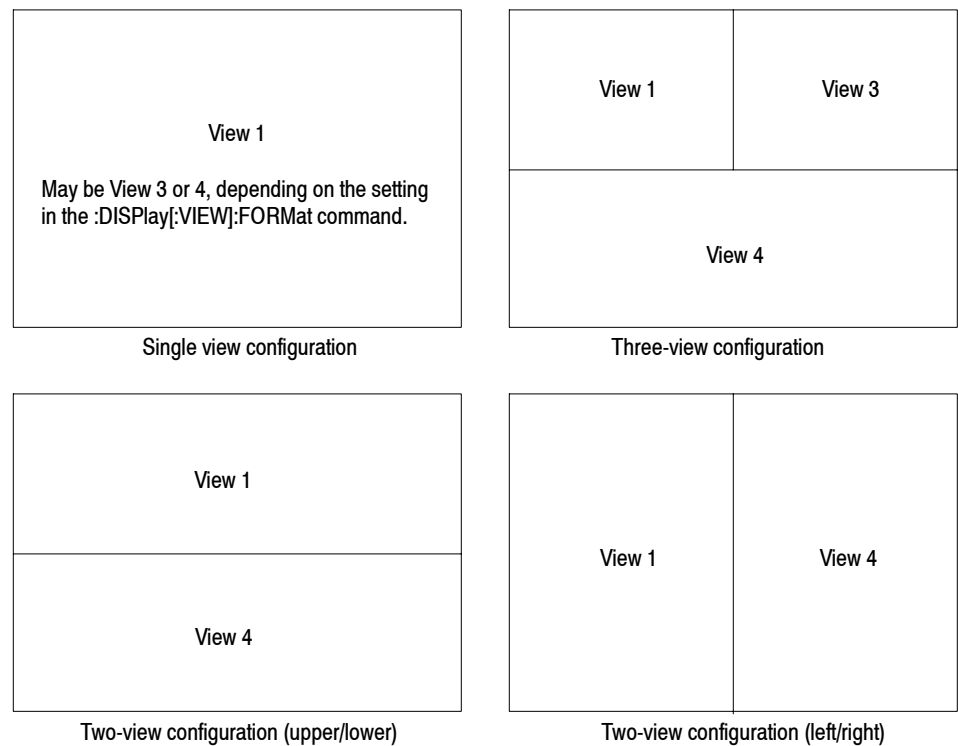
View 1

May be View 3 or 4, depending on the setting in the :DISPlay[:VIEW]:FORMat command.

Single view configuration

View 1

View 3

View 4

Three-view configuration

View 1

View 4

Two-view configuration (upper/lower)

View 1

View 4

Two-view configuration (left/right)